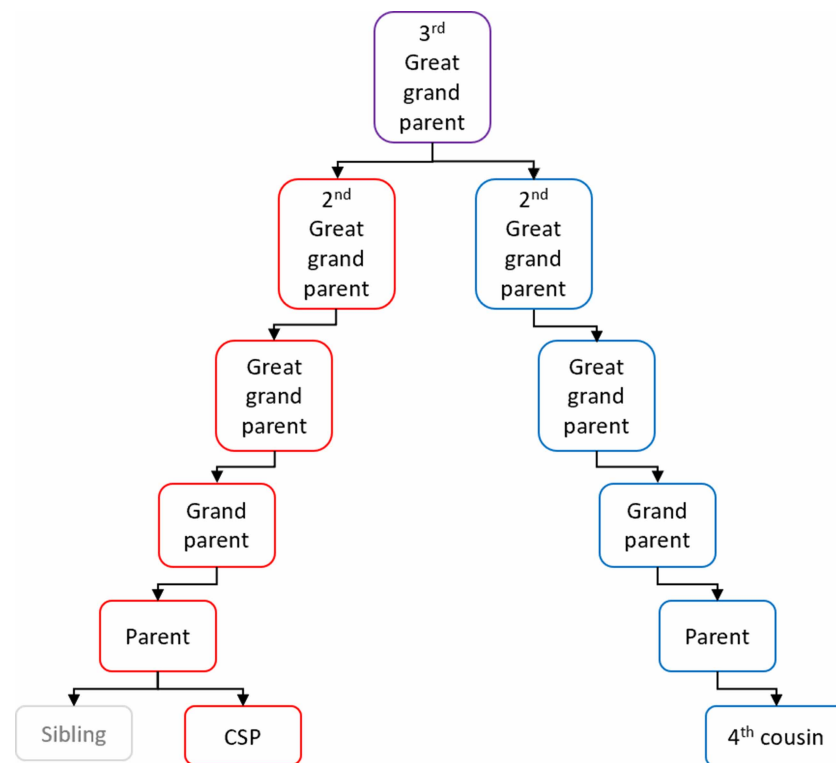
3$^{rd}$ Great grand parent

2$^{nd}$ Great grand parent

2$^{nd}$ Great grand parent

Great grand parent

Great grand parent

Grand parent

Grand parent

Parent

Parent

Sibling

CSP

4$^{th}$ cousin